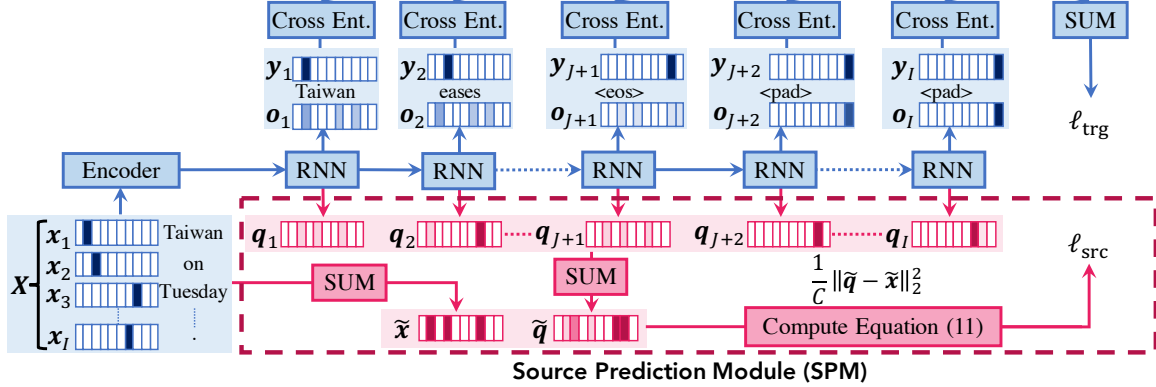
Cross Ent. Cross Ent. Cross Ent. Cross Ent. Cross Ent. SUM

$\boldsymbol{y}_1$ Taiwan $\boldsymbol{o}_1$

$\boldsymbol{y}_2$ eases $\boldsymbol{o}_2$

$\boldsymbol{y}_{J+1}$ <eos> $\boldsymbol{o}_{J+1}$

$\boldsymbol{y}_{J+2}$ <pad> $\boldsymbol{o}_{J+2}$

$\boldsymbol{y}_I$ <pad> $\boldsymbol{o}_I$

$\ell_{\text{trg}}$

Encoder RNN RNN RNN RNN RNN

$\boldsymbol{X}$ $\boldsymbol{x}_1$ Taiwan $\boldsymbol{x}_2$ on $\boldsymbol{x}_3$ Tuesday $\boldsymbol{x}_I$ .

$\boldsymbol{q}_1$ $\boldsymbol{q}_2$ $\boldsymbol{q}_{J+1}$ $\boldsymbol{q}_{J+2}$ $\boldsymbol{q}_I$

$\ell_{\text{src}}$

SUM SUM

$\frac{1}{C}\|\widetilde{\boldsymbol{q}}-\widetilde{\boldsymbol{x}}\|_2^2$

$\widetilde{\boldsymbol{x}}$ $\widetilde{\boldsymbol{q}}$ Compute Equation (11)

Source Prediction Module (SPM)